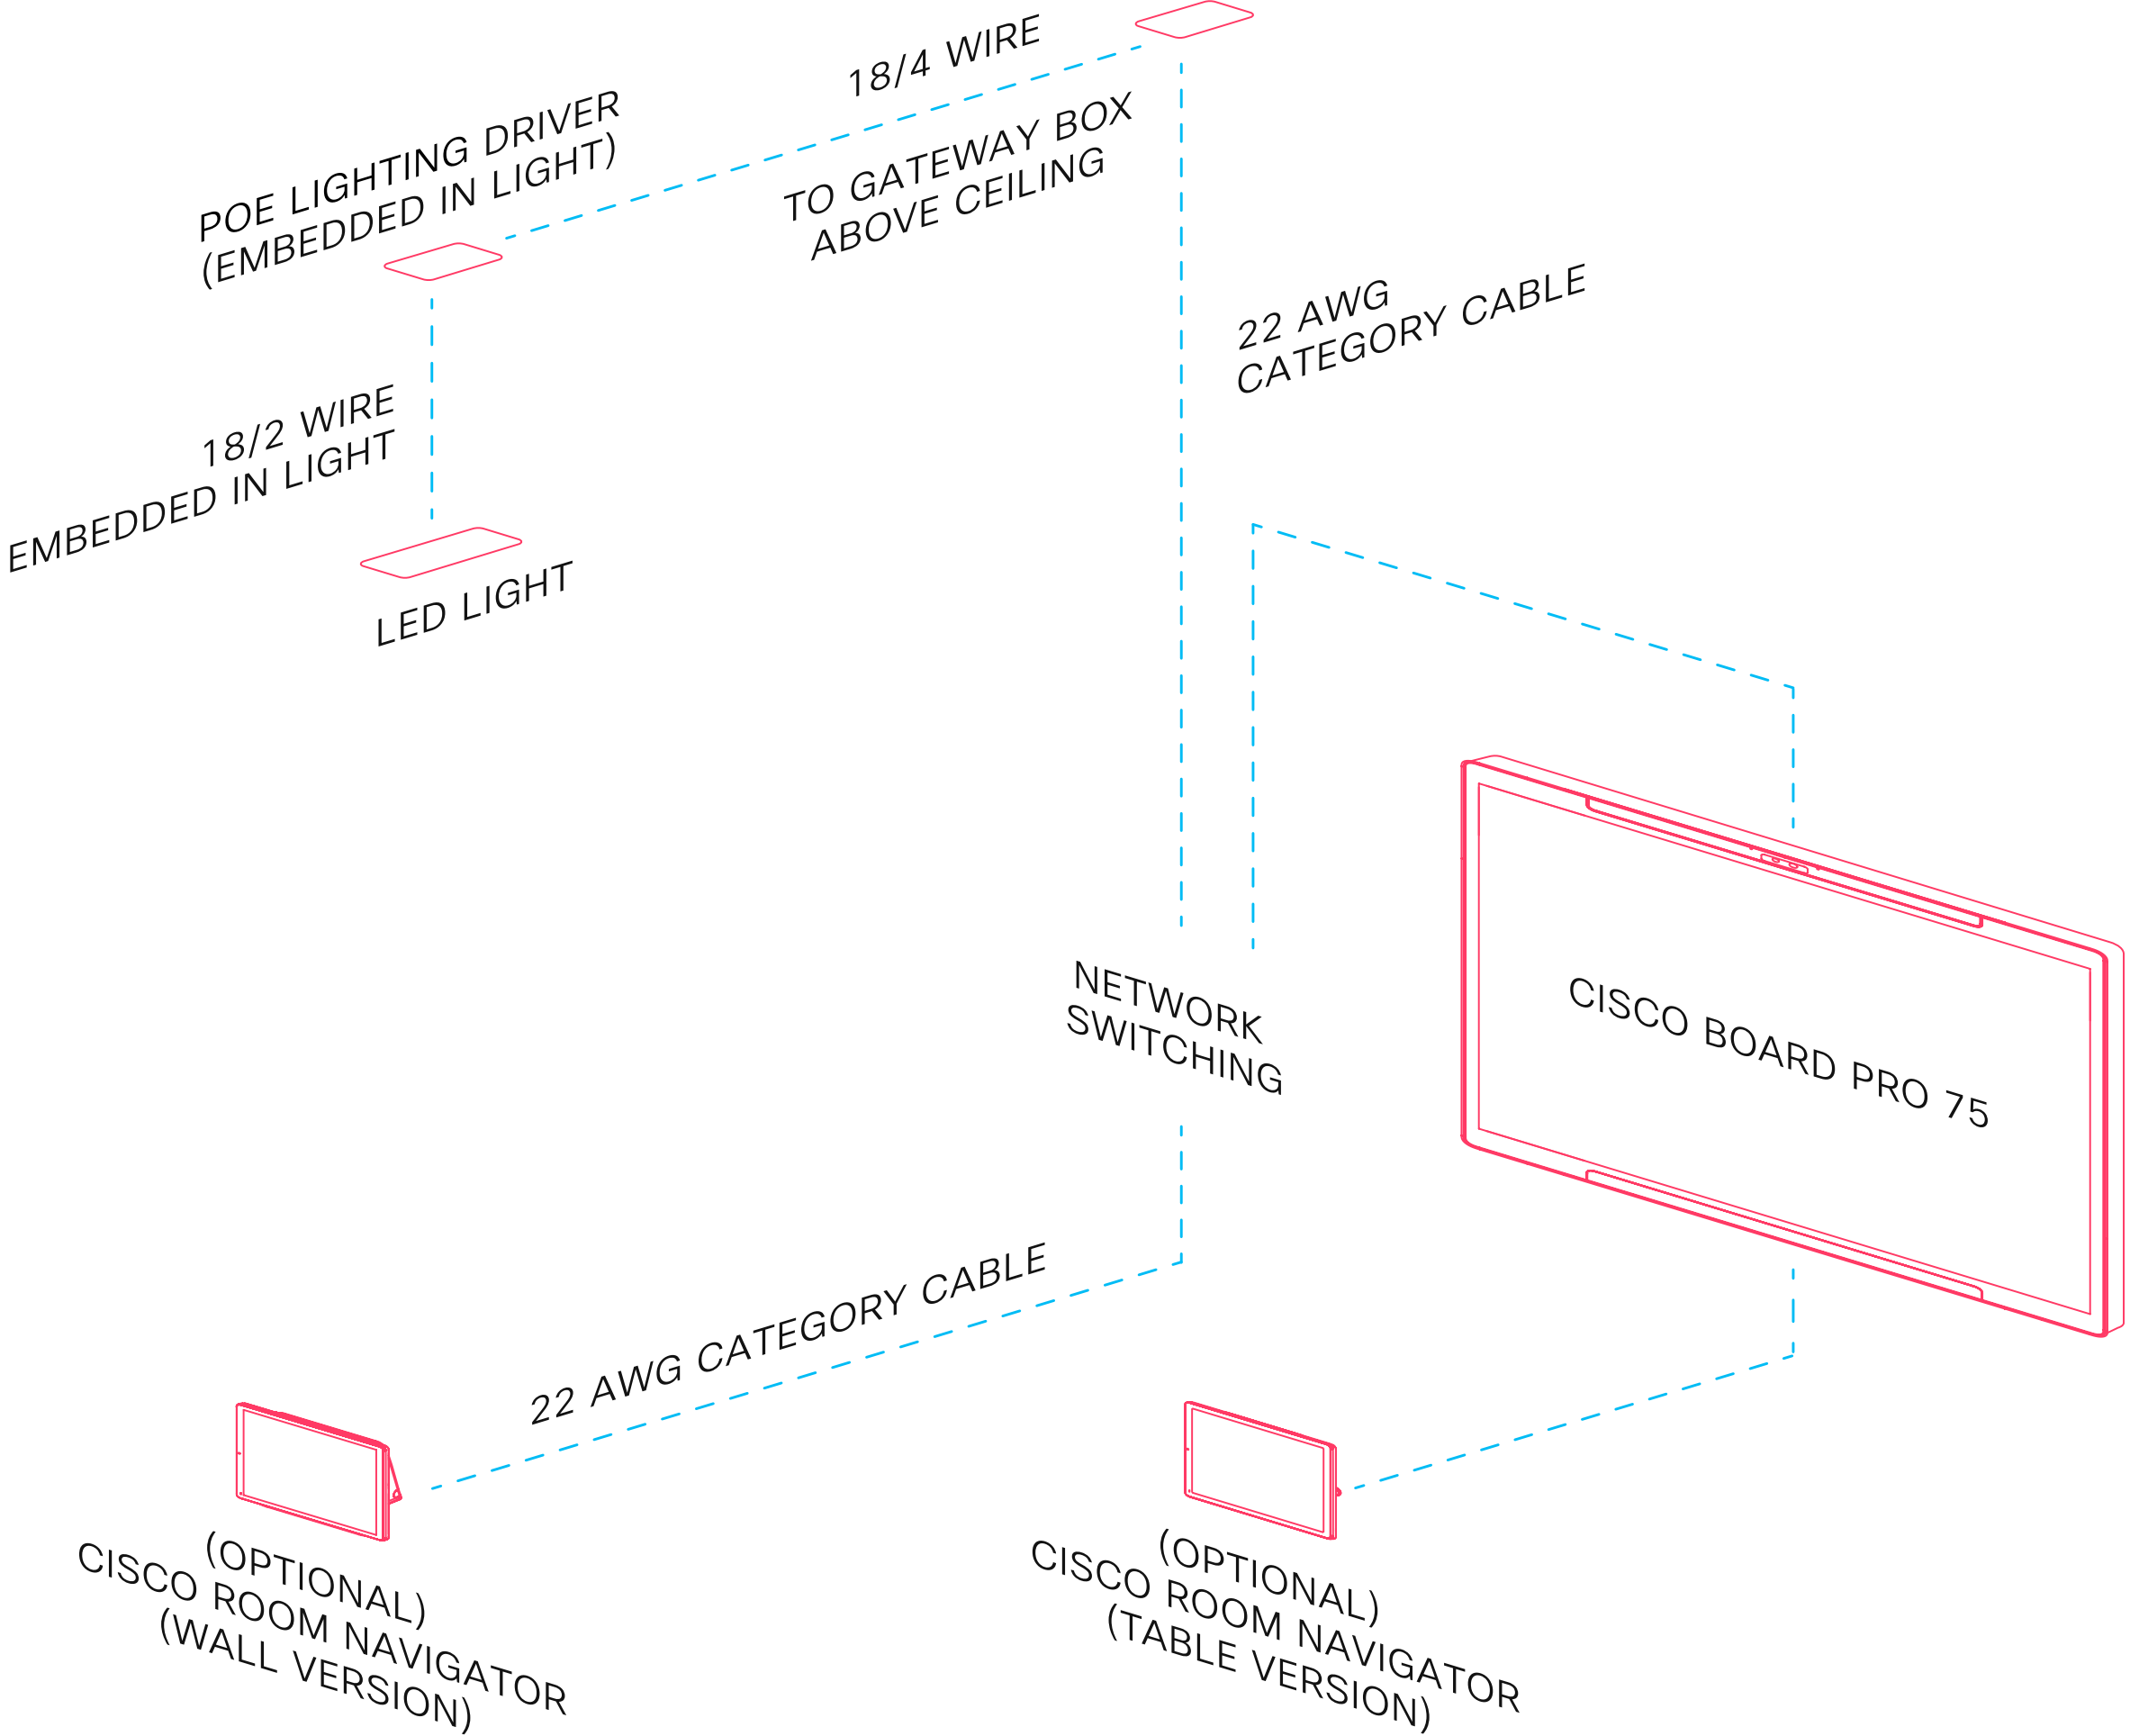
18/4 WIRE

POE LIGHTING DRIVER
(EMBEDDED IN LIGHT)

TO GATEWAY BOX
ABOVE CEILING

22 AWG
CATEGORY CABLE

18/2 WIRE
EMBEDDED IN LIGHT

LED LIGHT

NETWORK
SWITCHING

CISCO BOARD PRO 75

22 AWG CATEGORY CABLE

(OPTIONAL)
CISCO ROOM NAVIGATOR
(WALL VERSION)

(OPTIONAL)
CISCO ROOM NAVIGATOR
(TABLE VERSION)